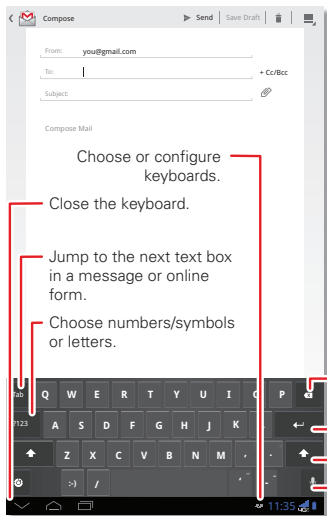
Compose
Send | Save Draft

From: you@gmail.com
To:
+ Cc/Bcc
Subject:

Compose Mail

Choose or configure keyboards.

Close the keyboard.

Jump to the next text box in a message or online form.

Choose numbers/symbols or letters.

Tab Q W E R T Y U I O P
?123 A S D F G H J K L
Z X C V B N M , .
:-) /

11:35